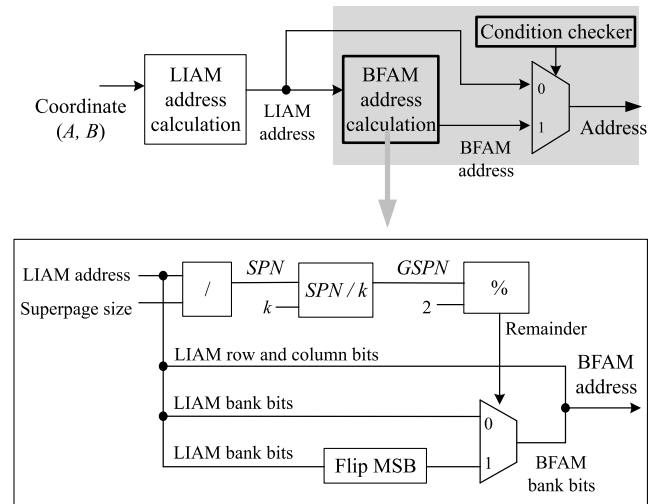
Condition checker

Coordinate ($A$, $B$)

LIAM address calculation

LIAM address

BFAM address calculation

0

1

Address

BFAM address

LIAM address

Superpage size

/

$SPN$

$SPN / k$

$k$

$GSPN$

%

2

Remainder

LIAM row and column bits

BFAM address

LIAM bank bits

0

LIAM bank bits

Flip MSB

1

BFAM bank bits